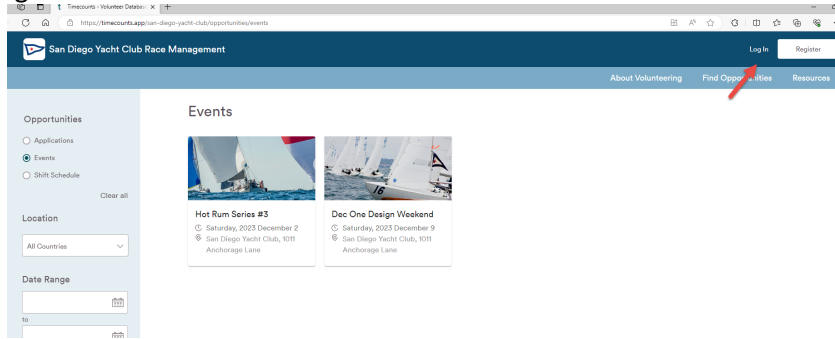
Timecounts - Volunteer Databa ×

https://timecounts.app/san-diego-yacht-club/opportunities/events

San Diego Yacht Club Race Management

Log In

Register

About Volunteering

Find Opportunities

Resources

Opportunities

Applications

Events

Shift Schedule

Clear all

Location

All Countries

Date Range

to

Events

16

Hot Rum Series #3

Saturday, 2023 December 2

San Diego Yacht Club, 1011 Anchorage Lane

Dec One Design Weekend

Saturday, 2023 December 9

San Diego Yacht Club, 1011 Anchorage Lane